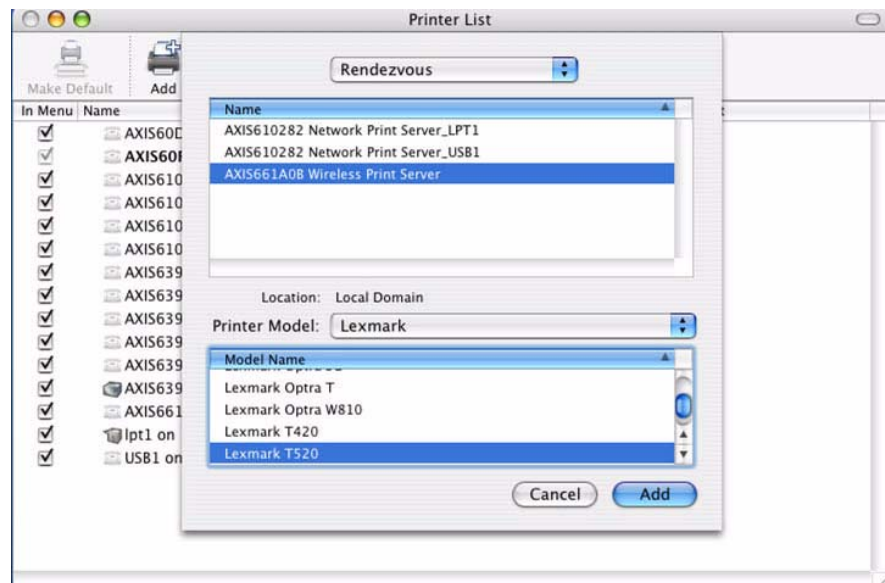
Printer List

Make Default

Add

In Menu Name

AXIS60D
AXIS60F
AXIS610
AXIS610
AXIS610
AXIS610
AXIS639
AXIS639
AXIS639
AXIS639
AXIS639
AXIS639
AXIS661
lpt1 on
USB1 on

Rendezvous

| Name |
|---|
| AXIS610282 Network Print Server_LPT1 |
| AXIS610282 Network Print Server_USB1 |
| AXIS661A0B Wireless Print Server |

Location: Local Domain

Printer Model: Lexmark

| Model Name |
|---|
| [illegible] |
| Lexmark Optra T |
| Lexmark Optra W810 |
| Lexmark T420 |
| Lexmark T520 |

Cancel

Add